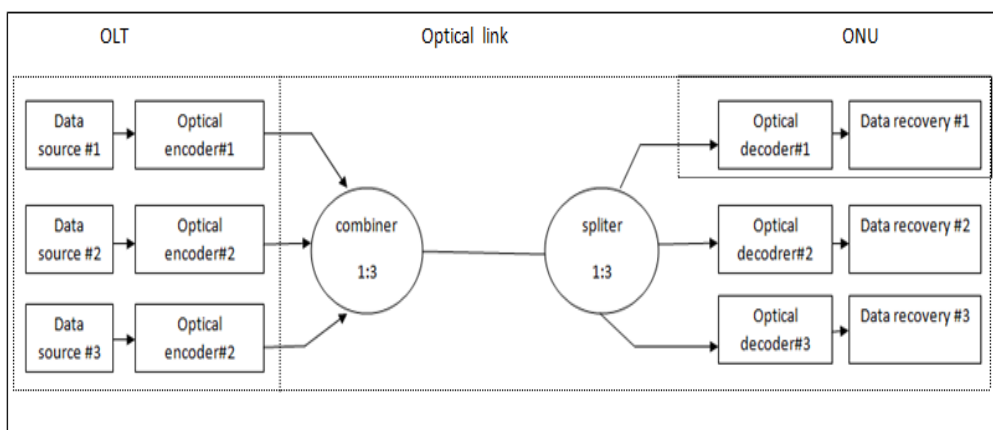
OLT

Optical link

ONU

Data source #1

Optical encoder#1

Data source #2

Optical encoder#2

Data source #3

Optical encoder#2

combiner 1:3

spliter 1:3

Optical decoder#1

Data recovery #1

Optical decodrer#2

Data recovery #2

Optical decoder#3

Data recovery #3